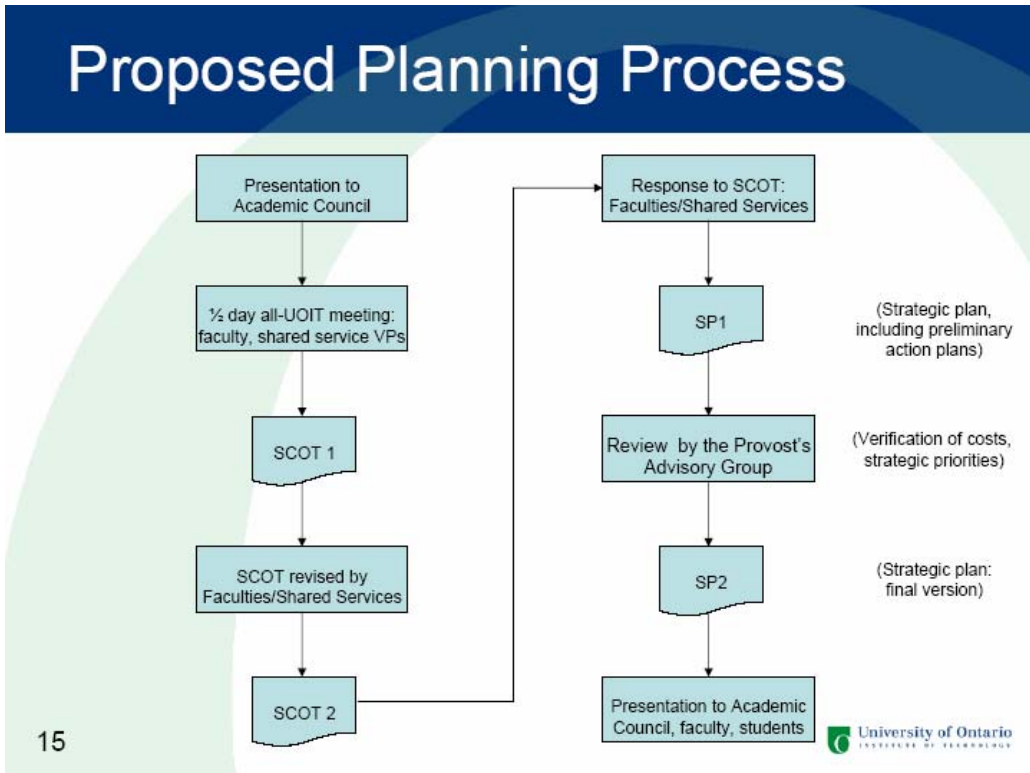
Proposed Planning Process

Presentation to Academic Council

½ day all-UOIT meeting: faculty, shared service VPs

SCOT 1

SCOT revised by Faculties/Shared Services

SCOT 2

Response to SCOT: Faculties/Shared Services

SP1

(Strategic plan, including preliminary action plans)

Review by the Provost's Advisory Group

(Verification of costs, strategic priorities)

SP2

(Strategic plan: final version)

Presentation to Academic Council, faculty, students

15

University of Ontario
INSTITUTE OF TECHNOLOGY